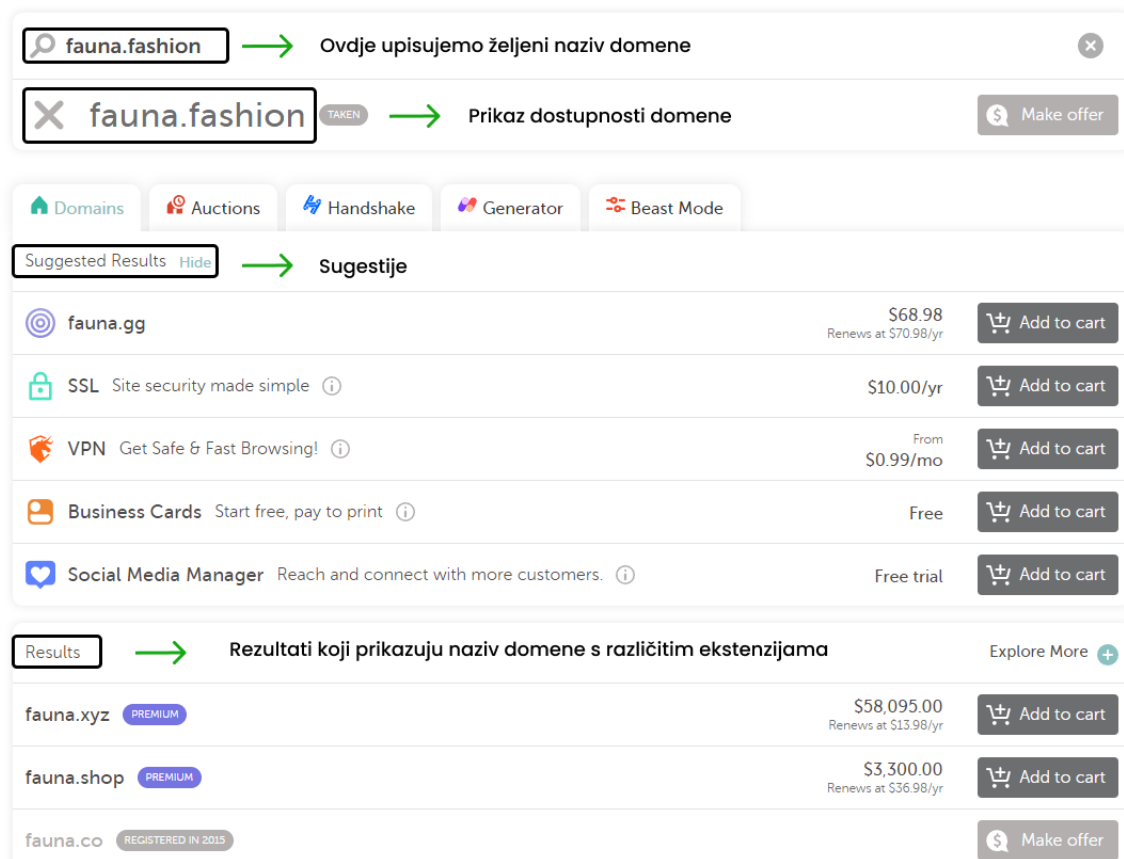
fauna.fashion
Ovdje upisujemo željeni naziv domene

fauna.fashion TAKEN
Prikaz dostupnosti domene
Make offer

Domains
Auctions
Handshake
Generator
Beast Mode

Suggested Results Hide
Sugestije

fauna.gg $68.98 Renews at $70.98/yr Add to cart
SSL Site security made simple $10.00/yr Add to cart
VPN Get Safe & Fast Browsing! From $0.99/mo Add to cart
Business Cards Start free, pay to print Free Add to cart
Social Media Manager Reach and connect with more customers. Free trial Add to cart

Results
Rezultati koji prikazuju naziv domene s različitim ekstenzijama
Explore More

fauna.xyz PREMIUM $58,095.00 Renews at $13.98/yr Add to cart
fauna.shop PREMIUM $3,300.00 Renews at $36.98/yr Add to cart
fauna.co REGISTERED IN 2015 Make offer